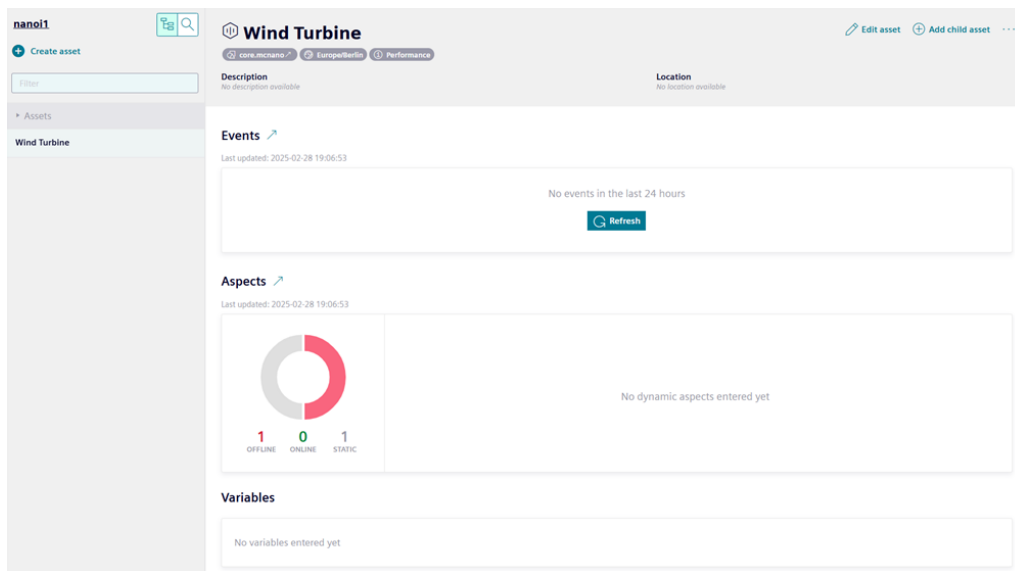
nanoi1

Create asset

Filter

Assets

Wind Turbine

Wind Turbine

core.mcnano

Europe/Berlin

Performance

Edit asset

Add child asset

Description
No description available

Location
No location available

Events

Last updated: 2025-02-28 19:06:53

No events in the last 24 hours

Refresh

Aspects

Last updated: 2025-02-28 19:06:53

1 OFFLINE

0 ONLINE

1 STATIC

No dynamic aspects entered yet

Variables

No variables entered yet